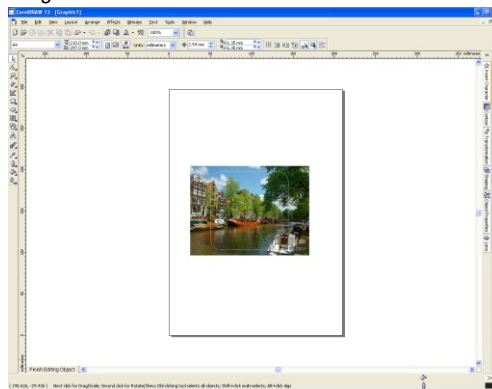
CorelDRAW 12 - [Graphic1]

File Edit View Layout Arrange Effects Bitmaps Text Tools Window Help

100%

A4

210.0 mm
297.0 mm

Units: millimeters

2.54 mm

millimeters

Finish Editing Object

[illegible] Next click for Drag/Scale; Second click for Rotate/Skew; Dbl-clicking tool selects all objects; Shift+click multi-selects; Alt+click digs